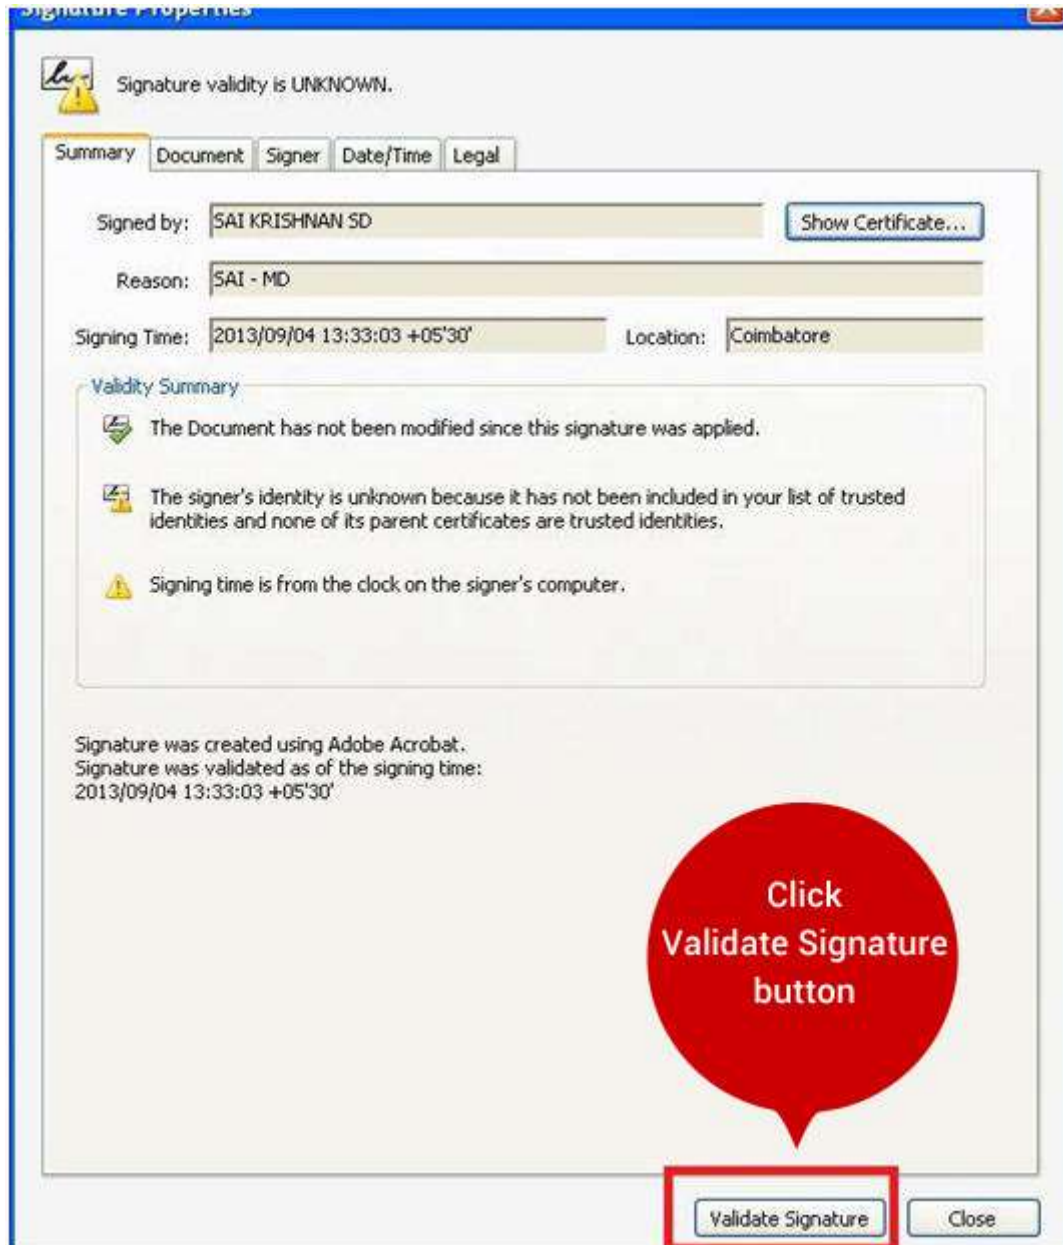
Signature Properties

Signature validity is UNKNOWN.

Summary | Document | Signer | Date/Time | Legal

Signed by: SAI KRISHNAN SD
Show Certificate...

Reason: SAI - MD

Signing Time: 2013/09/04 13:33:03 +05'30'
Location: Coimbatore

Validity Summary

The Document has not been modified since this signature was applied.

The signer's identity is unknown because it has not been included in your list of trusted identities and none of its parent certificates are trusted identities.

Signing time is from the clock on the signer's computer.

Signature was created using Adobe Acrobat.
Signature was validated as of the signing time:
2013/09/04 13:33:03 +05'30'

Click Validate Signature button

Validate Signature
Close